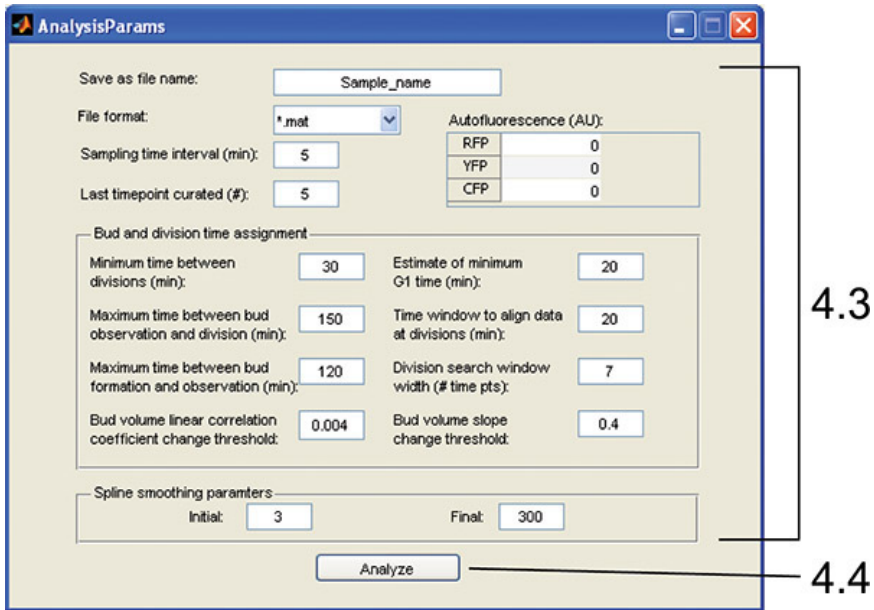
AnalysisParams

Save as file name: Sample_name

File format: *.mat

Sampling time interval (min): 5

Last timepoint curated (#): 5

Autofluorescence (AU):

| RFP | 0 |
|---|---|
| YFP | 0 |
| CFP | 0 |

Bud and division time assignment

Minimum time between divisions (min): 30

Estimate of minimum G1 time (min): 20

Maximum time between bud observation and division (min): 150

Time window to align data at divisions (min): 20

Maximum time between bud formation and observation (min): 120

Division search window width (# time pts): 7

Bud volume linear correlation coefficient change threshold: 0.004

Bud volume slope change threshold: 0.4

Spline smoothing paramters

Initial: 3

Final: 300

Analyze

4.3

4.4